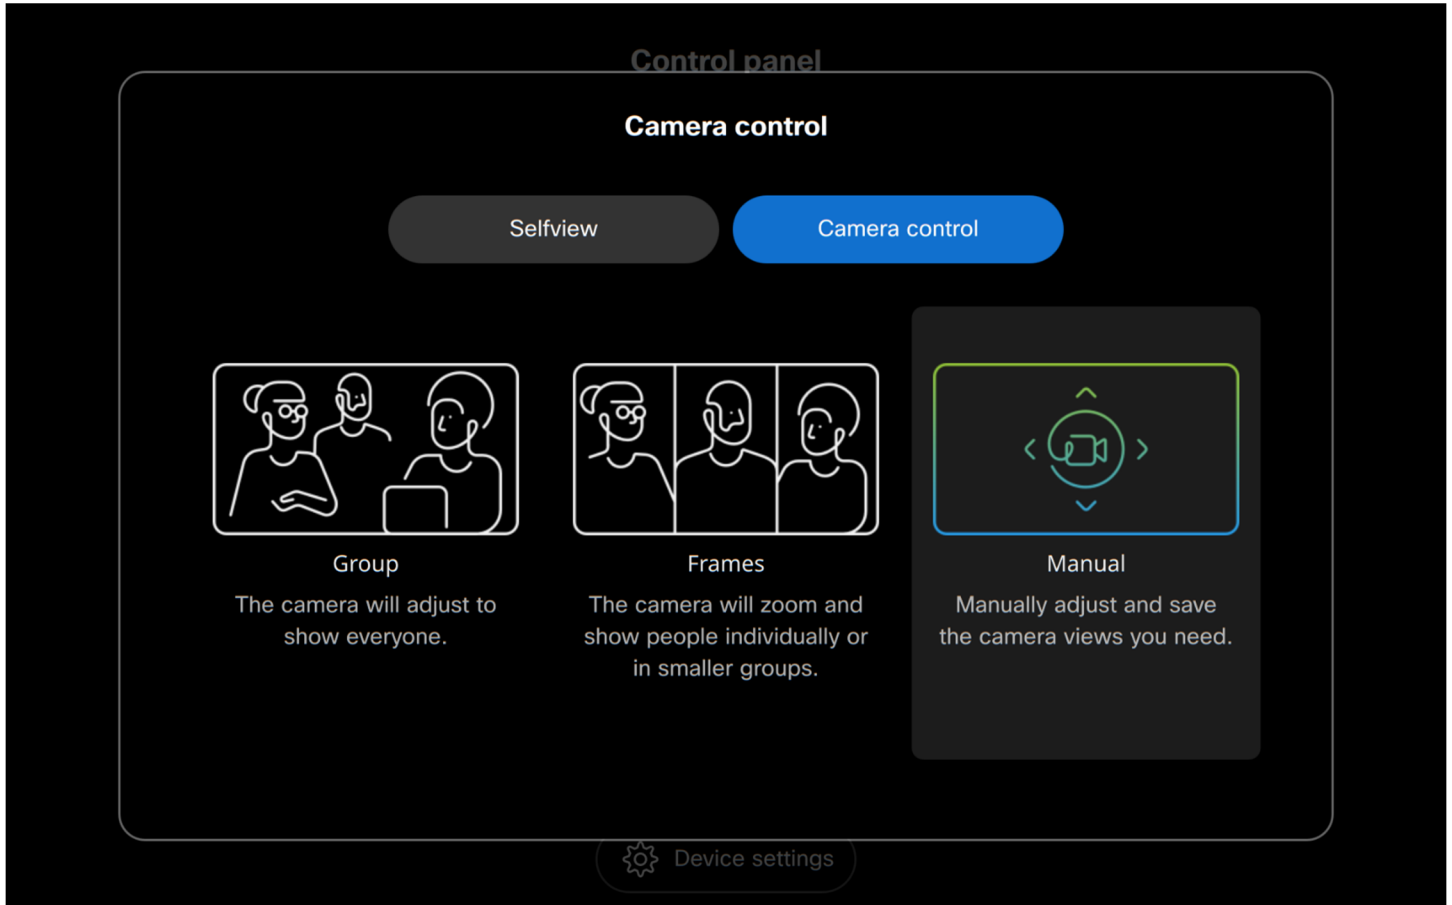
Control panel

Camera control

Selfview

Camera control

Group

The camera will adjust to show everyone.

Frames

The camera will zoom and show people individually or in smaller groups.

Manual

Manually adjust and save the camera views you need.

Device settings